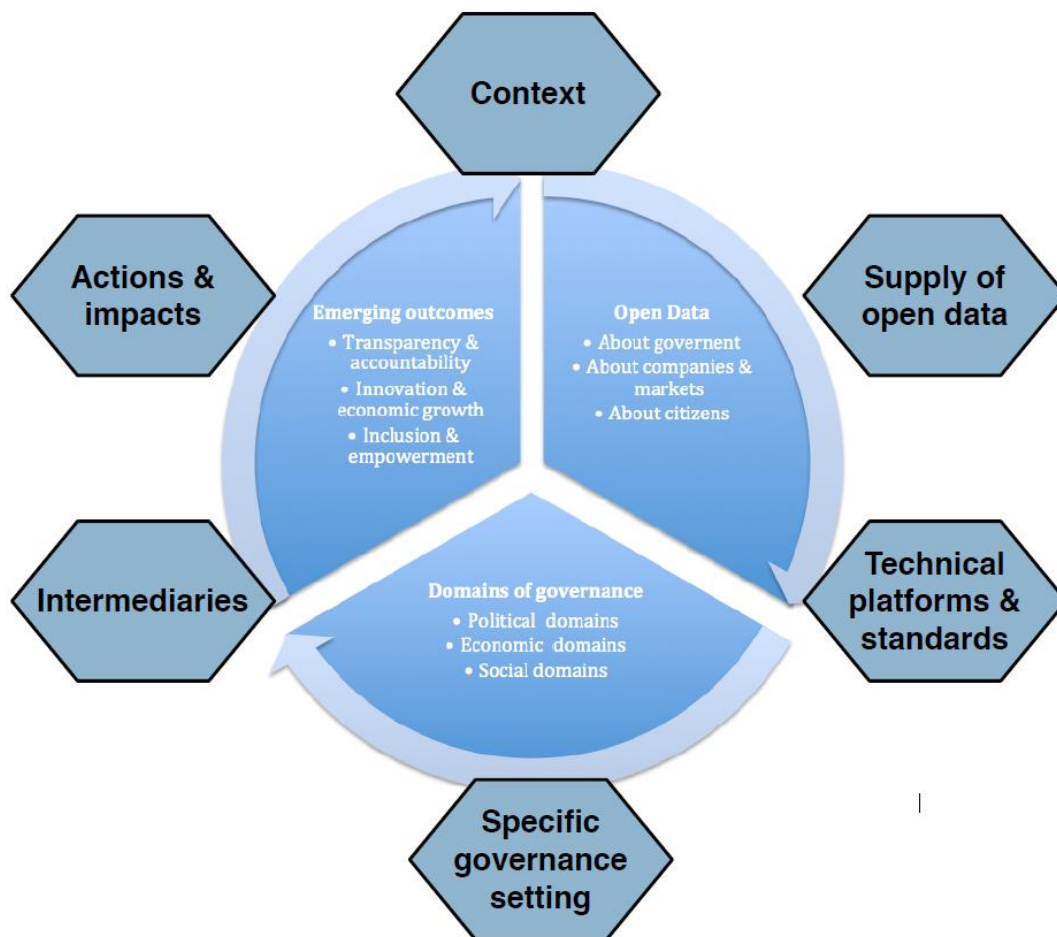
Context

Actions & impacts

Supply of open data

Emerging outcomes
• Transparency & accountability
• Innovation & economic growth
• Inclusion & empowerment

Open Data
• About governent
• About companies & markets
• About citizens

Intermediaries

Technical platforms & standards

Domains of governance
• Political domains
• Economic domains
• Social domains

Specific governance setting